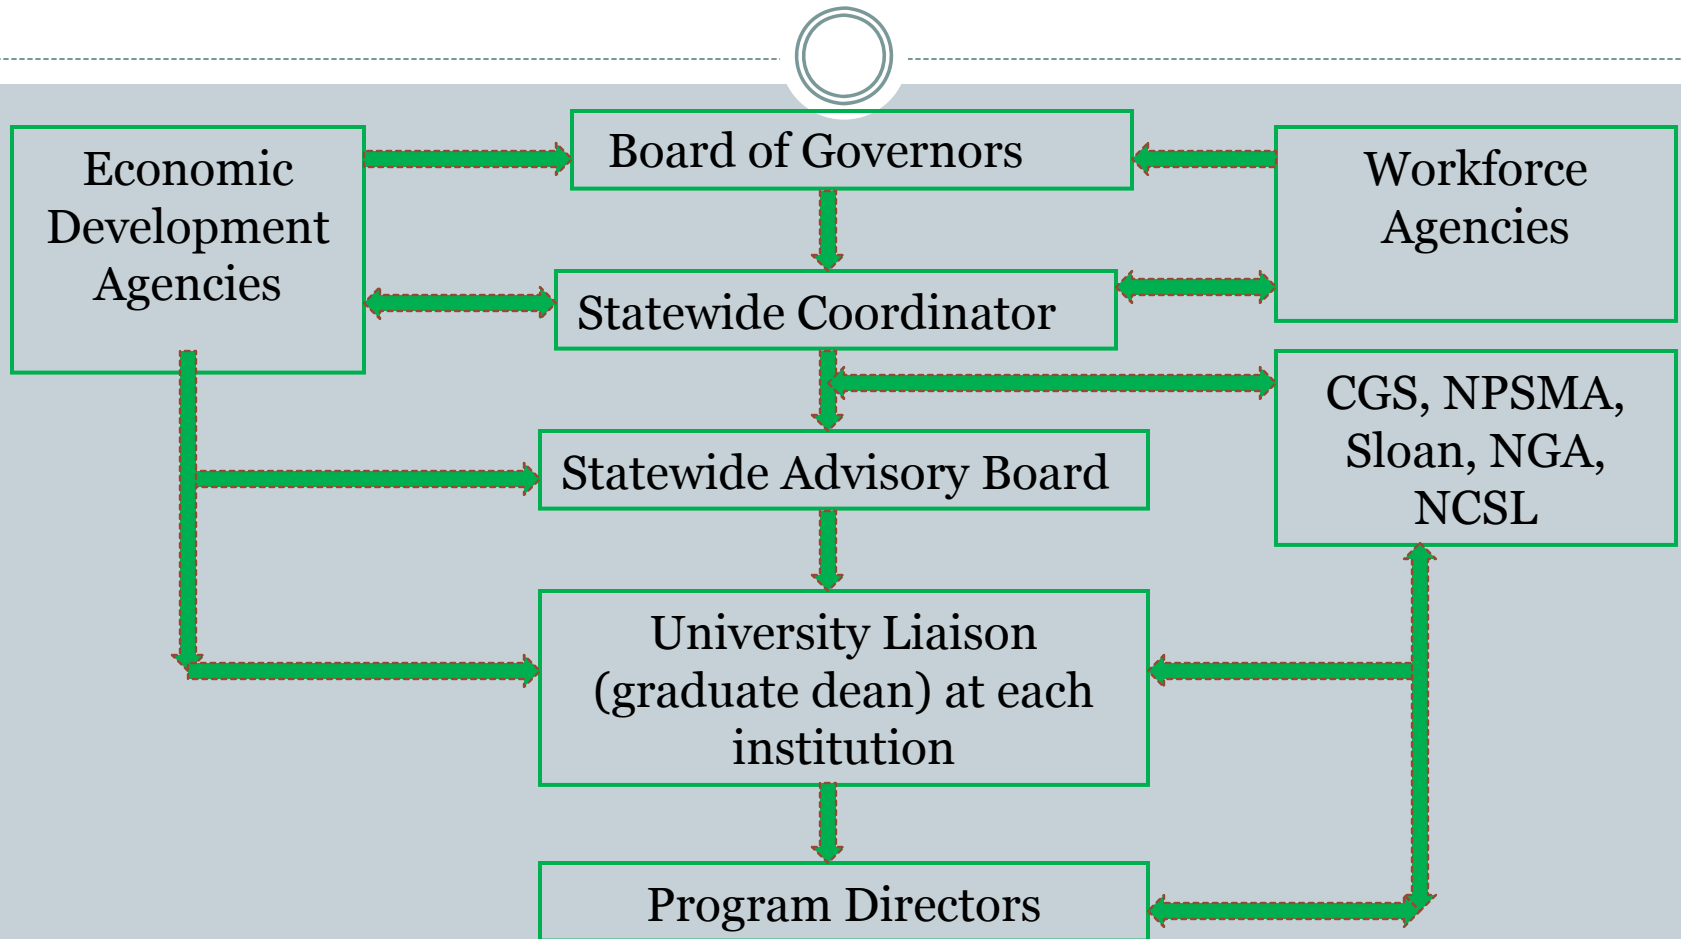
Economic Development Agencies

Board of Governors

Workforce Agencies

Statewide Coordinator

CGS, NPSMA, Sloan, NGA, NCSL

Statewide Advisory Board

University Liaison (graduate dean) at each institution

Program Directors